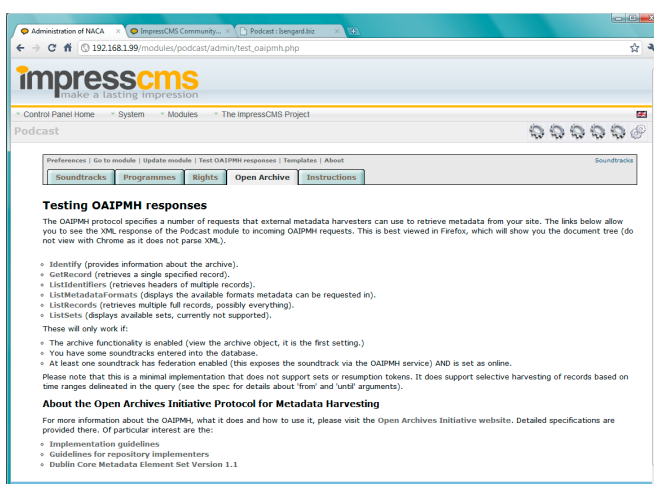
Administration of NACA × ImpressCMS Community... × Podcast : Isengard.biz ×

192.168.1.99/modules/podcast/admin/test_oaipmh.php

impresscms
make a lasting impression

Control Panel Home System Modules The ImpressCMS Project

Podcast

Preferences | Go to module | Update module | Test OAIPMH responses | Templates | About

Soundtracks

Soundtracks Programmes Rights Open Archive Instructions

Testing OAIPMH responses

The OAIPMH protocol specifies a number of requests that external metadata harvesters can use to retrieve information about your site. The links below allow you to see the XML response of the Podcast module to incoming OAIPMH requests. This is best viewed in Firefox, which will show you the document tree (do not view with Chrome as it does not parse XML).

- Identify (provides information about the archive).
- GetRecord (retrieves a single specified record).
- ListIdentifiers (retrieves headers of multiple records).
- ListMetadataFormats (displays the available formats metadata can be requested in).
- ListRecords (retrieves multiple full records, possibly everything).
- ListSets (displays available sets, currently not supported).

These will only work if:

- The archive functionality is enabled (view the archive object, it is the first setting.)
- You have some soundtracks entered into the database.
- At least one soundtrack has federation enabled (this exposes the soundtrack via the OAIPMH service) AND is set as online.

Please note that this is a minimal implementation that does not support sets or resumption tokens. It does support selective harvesting of records based on time ranges delineated in the query (see the spec for details about 'from' and 'until' arguments).

About the Open Archives Initiative Protocol for Metadata Harvesting

For more information about the OAIPMH, what it does and how to use it, please visit the Open Archives Initiative website. Detailed specifications are provided there. Of particular interest are the:

- Implementation guidelines
- Guidelines for repository implementers
- Dublin Core Metadata Element Set Version 1.1